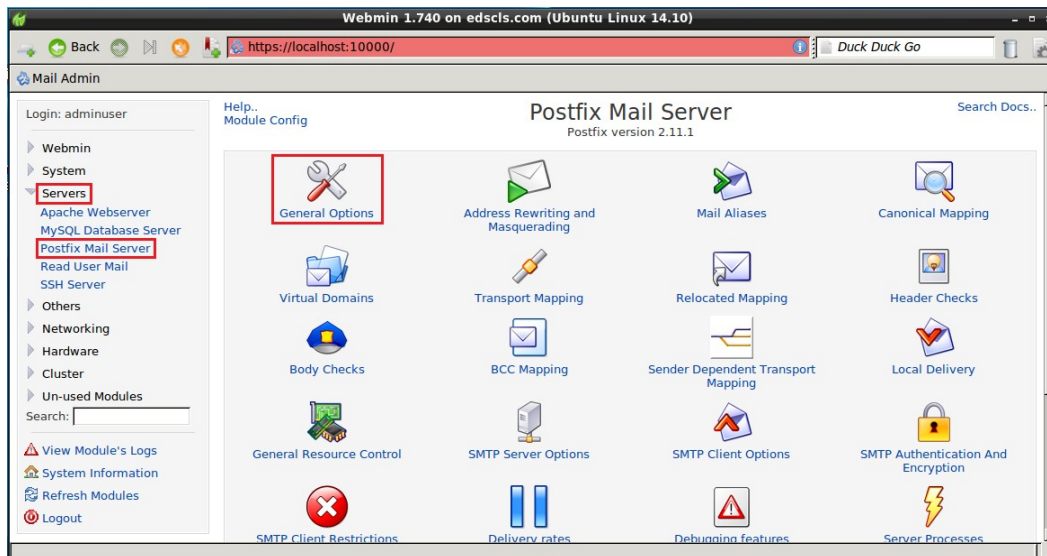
Webmin 1.740 on edscls.com (Ubuntu Linux 14.10)

Back

https://localhost:10000/

Duck Duck Go

Mail Admin

Login: adminuser

Webmin
System
Servers
Apache Webserver
MySQL Database Server
Postfix Mail Server
Read User Mail
SSH Server
Others
Networking
Hardware
Cluster
Un-used Modules
Search:

View Module's Logs
System Information
Refresh Modules
Logout

Help..
Module Config

Postfix Mail Server
Postfix version 2.11.1

Search Docs..

General Options
Address Rewriting and Masquerading
Mail Aliases
Canonical Mapping
Virtual Domains
Transport Mapping
Relocated Mapping
Header Checks
Body Checks
BCC Mapping
Sender Dependent Transport Mapping
Local Delivery
General Resource Control
SMTP Server Options
SMTP Client Options
SMTP Authentication And Encryption
SMTP Client Restrictions
Delivery rates
Debugging features
Server Processes